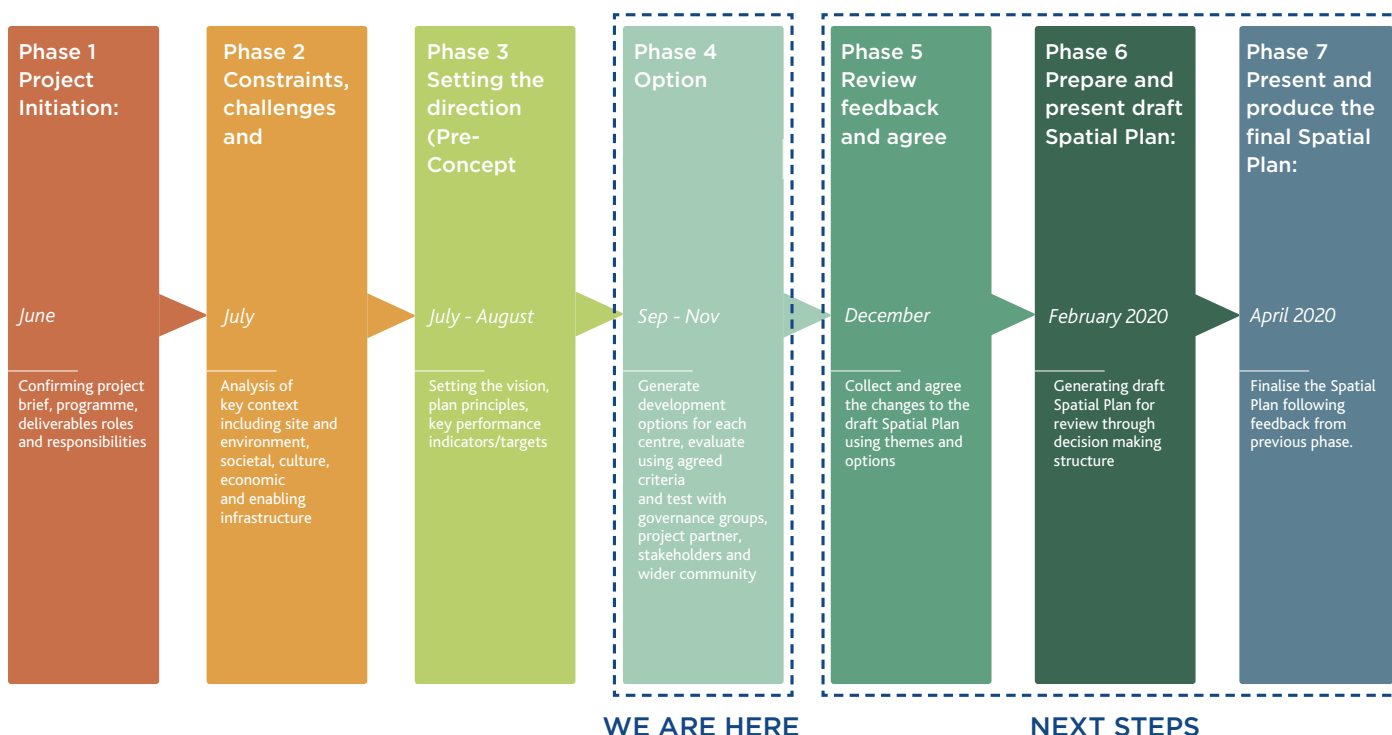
Phase 1
Project Initiation:

June

Confirming project brief, programme, deliverables roles and responsibilities

Phase 2
Constraints, challenges and

July

Analysis of key context including site and environment, societal, culture, economic and enabling infrastructure

Phase 3
Setting the direction (Pre-Concept

July - August

Setting the vision, plan principles, key performance indicators/targets

Phase 4
Option

Sep - Nov

Generate development options for each centre, evaluate using agreed criteria and test with governance groups, project partner, stakeholders and wider community

Phase 5
Review feedback and agree

December

Collect and agree the changes to the draft Spatial Plan using themes and options

Phase 6
Prepare and present draft Spatial Plan:

February 2020

Generating draft Spatial Plan for review through decision making structure

Phase 7
Present and produce the final Spatial Plan:

April 2020

Finalise the Spatial Plan following feedback from previous phase.

WE ARE HERE

NEXT STEPS